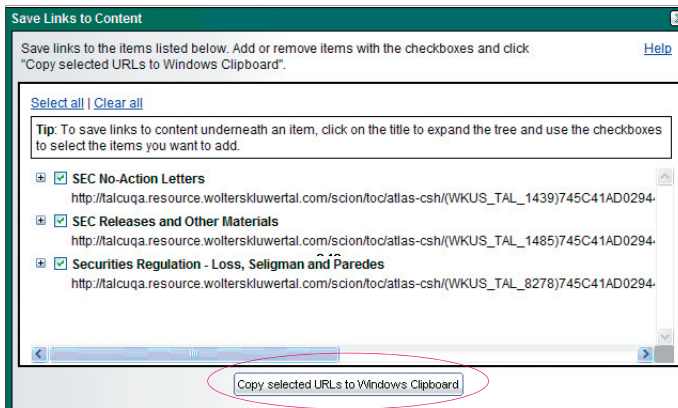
Save Links to Content

Save links to the items listed below. Add or remove items with the checkboxes and click "Copy selected URLs to Windows Clipboard".

Help

Select all | Clear all

Tip: To save links to content underneath an item, click on the title to expand the tree and use the checkboxes to select the items you want to add.

SEC No-Action Letters
http://talcuqa.resource.wolterskluwertal.com/scion/toc/atlas-csh/(WKUS_TAL_1439)745C41AD0294

SEC Releases and Other Materials
http://talcuqa.resource.wolterskluwertal.com/scion/toc/atlas-csh/(WKUS_TAL_1485)745C41AD0294

Securities Regulation - Loss, Seligman and Paredes
http://talcuqa.resource.wolterskluwertal.com/scion/toc/atlas-csh/(WKUS_TAL_8278)745C41AD0294

Copy selected URLs to Windows Clipboard